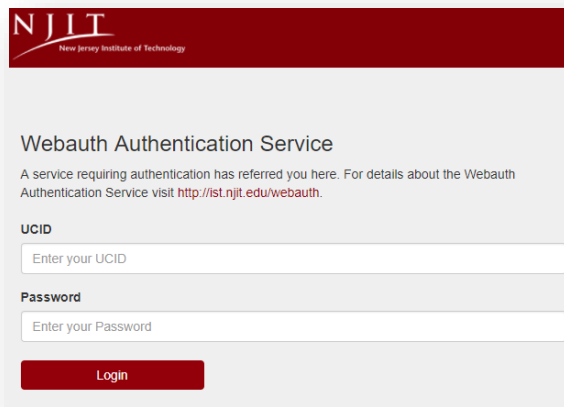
NJIT
New Jersey Institute of Technology

Webauth Authentication Service

A service requiring authentication has referred you here. For details about the Webauth Authentication Service visit http://ist.njit.edu/webauth.

UCID

Enter your UCID

Password

Enter your Password

Login